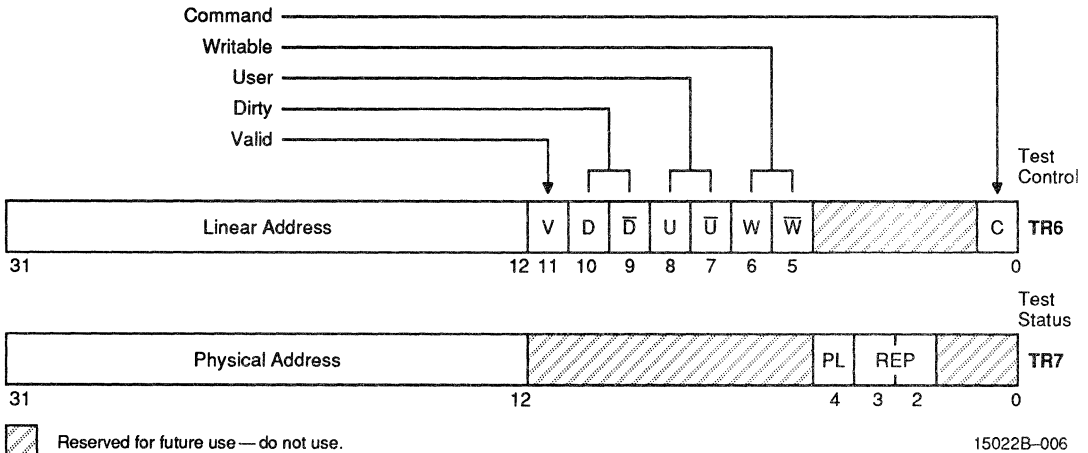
Command
Writable
User
Dirty
Valid

Test Control

| Linear Address | V | D | $\overline{D}$ | U | $\overline{U}$ | W | $\overline{W}$ | | C | TR6 |
|---|---|---|---|---|---|---|---|---|---|---|

31 12 11 10 9 8 7 6 5 0

Test Status

| Physical Address | | PL | REP | | TR7 |
|---|---|---|---|---|---|

31 12 4 3 2 0

Reserved for future use — do not use.

15022B–006